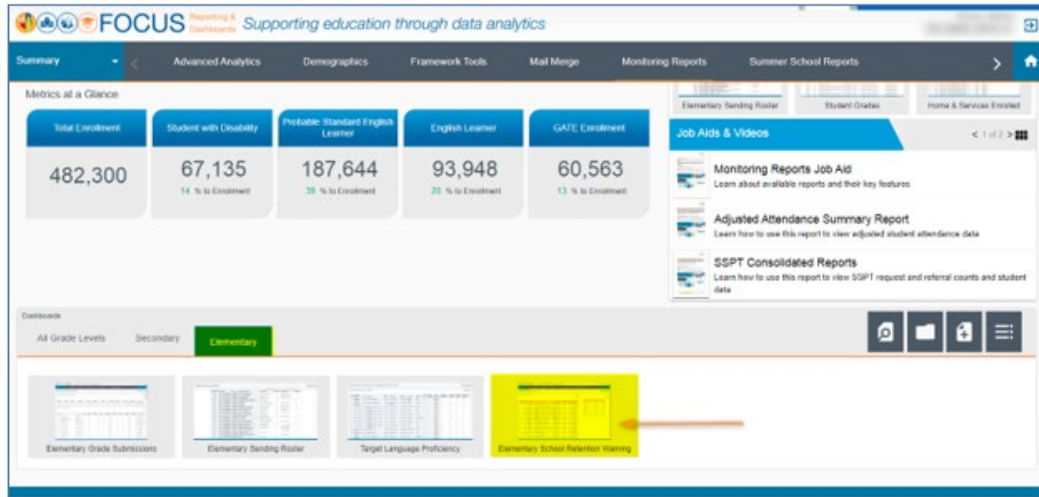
FOCUS Reporting & Dashboards Supporting education through data analytics

Summary | Advanced Analytics | Demographics | Framework Tools | Mail Merge | Monitoring Reports | Summer School Reports

Metrics at a Glance

Total Enrollment
482,300

Student with Disability
67,135
14 % to Enrollment

Probable Standard English Learner
187,644
39 % to Enrollment

English Learner
93,948
20 % to Enrollment

GATE Enrollment
60,563
13 % to Enrollment

Elementary Sending Roster | Student Grades | Home & Services Enrolled

Job Aids & Videos
< 1 of 2 >

Monitoring Reports Job Aid
Learn about available reports and their key features

Adjusted Attendance Summary Report
Learn how to use this report to view adjusted student attendance data

SSPT Consolidated Reports
Learn how to use this report to view SSPT request and referral counts and student data

Dashboards
All Grade Levels | Secondary | Elementary

Elementary Grade Submissions
Elementary Sending Roster
Target Language Proficiency
Elementary School Retention Warning